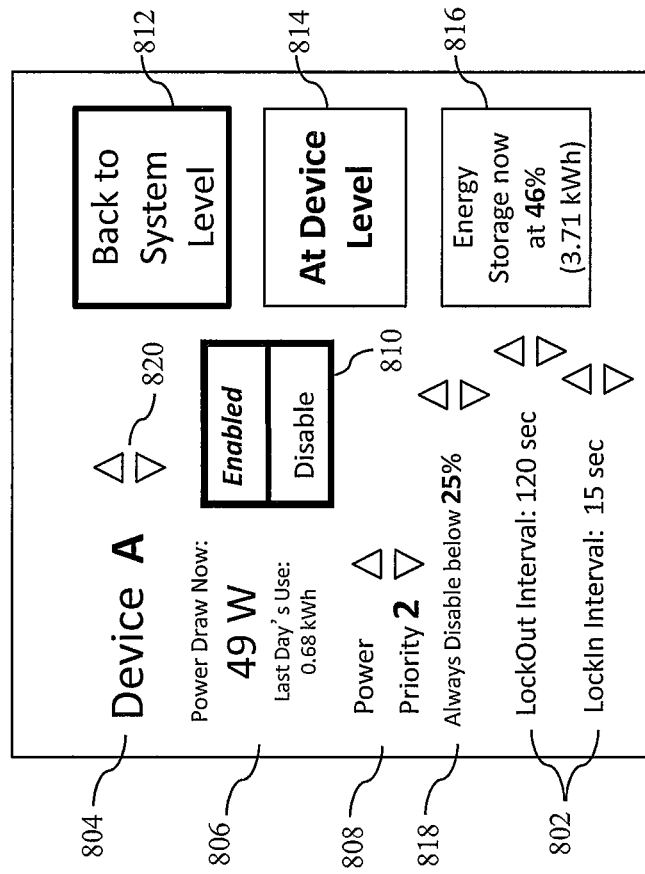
812

814

816

Back to System Level

At Device Level

Energy Storage now at **46%** (3.71 kWh)

820

810

Device **A**

Enabled

Disable

Power Draw Now:

49 W

Last Day's Use: 0.68 kWh

Power Priority **2**

Always Disable below **25%**

LockOut Interval: 120 sec

LockIn Interval: 15 sec

804

806

808

818

802